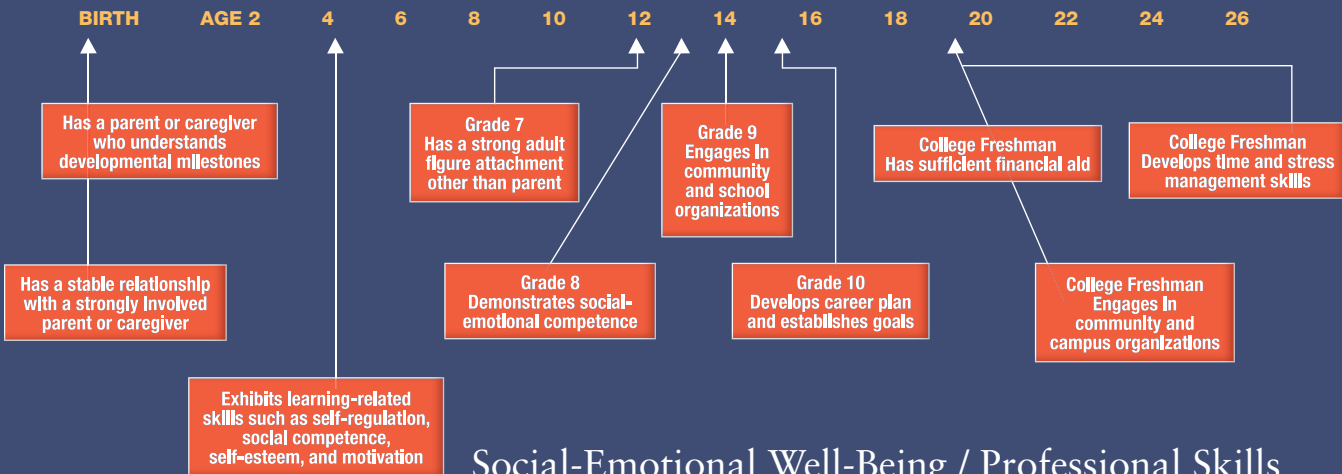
BIRTH AGE 2 4 6 8 10 12 14 16 18 20 22 24 26

Has a parent or caregiver who understands developmental milestones

Has a stable relationship with a strongly involved parent or caregiver

Exhibits learning-related skills such as self-regulation, social competence, self-esteem, and motivation

Grade 7
Has a strong adult figure attachment other than parent

Grade 8
Demonstrates social-emotional competence

Grade 9
Engages in community and school organizations

Grade 10
Develops career plan and establishes goals

College Freshman
Has sufficient financial aid

College Freshman
Engages in community and campus organizations

College Freshman
Develops time and stress management skills

Social-Emotional Well-Being / Professional Skills